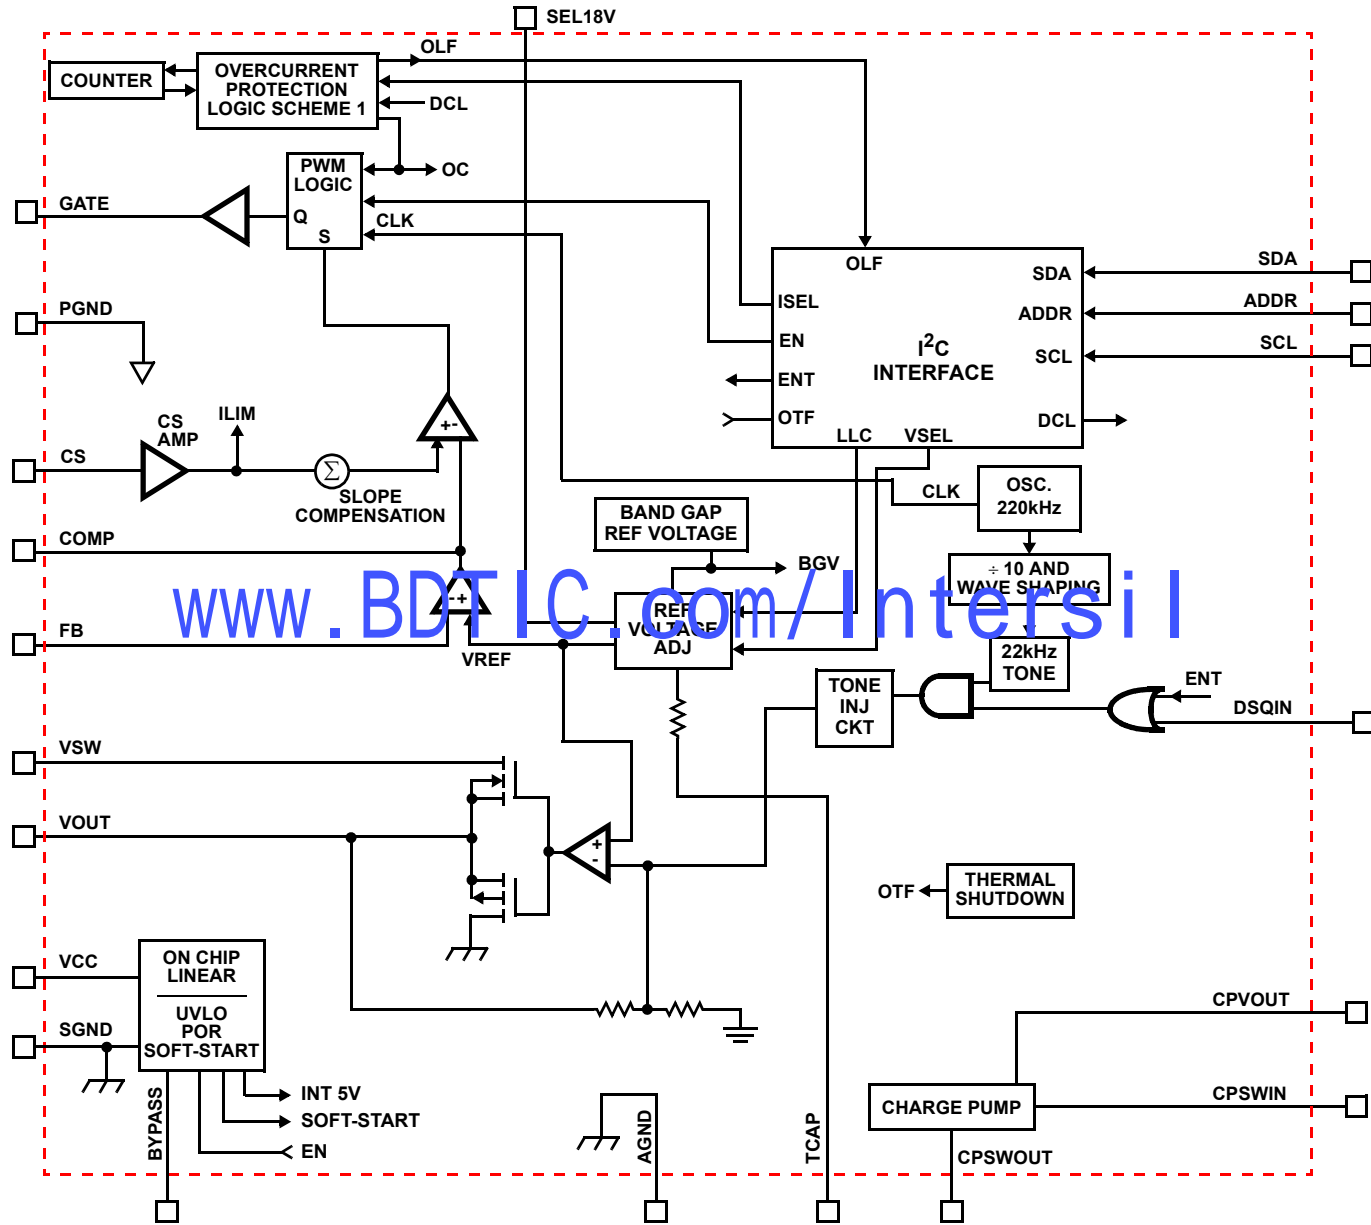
SEL18V
OLF
COUNTER
OVERCURRENT PROTECTION LOGIC SCHEME 1
DCL
PWM LOGIC
OC
GATE
Q
S
CLK
OLF
SDA
SDA
ISEL
ADDR
ADDR
PGND
EN
$I^2C$ INTERFACE
SCL
SCL
ENT
CS AMP
ILIM
OTF
LLC
VSEL
DCL
CS
$\Sigma$
SLOPE COMPENSATION
CLK
OSC. 220kHz
BAND GAP REF VOLTAGE
COMP
BGV
÷ 10 AND WAVE SHAPING
www.BDTIC.com/Intersil
REF VOLTAGE ADJ
FB
22kHz TONE
VREF
TONE INJ CKT
ENT
DSQIN
VSW
VOUT
OTF
THERMAL SHUTDOWN
VCC
ON CHIP LINEAR
UVLO POR SOFT-START
SGND
CPVOUT
CPSWIN
CHARGE PUMP
INT 5V
SOFT-START
EN
BYPASS
AGND
TCAP
CPSWOUT